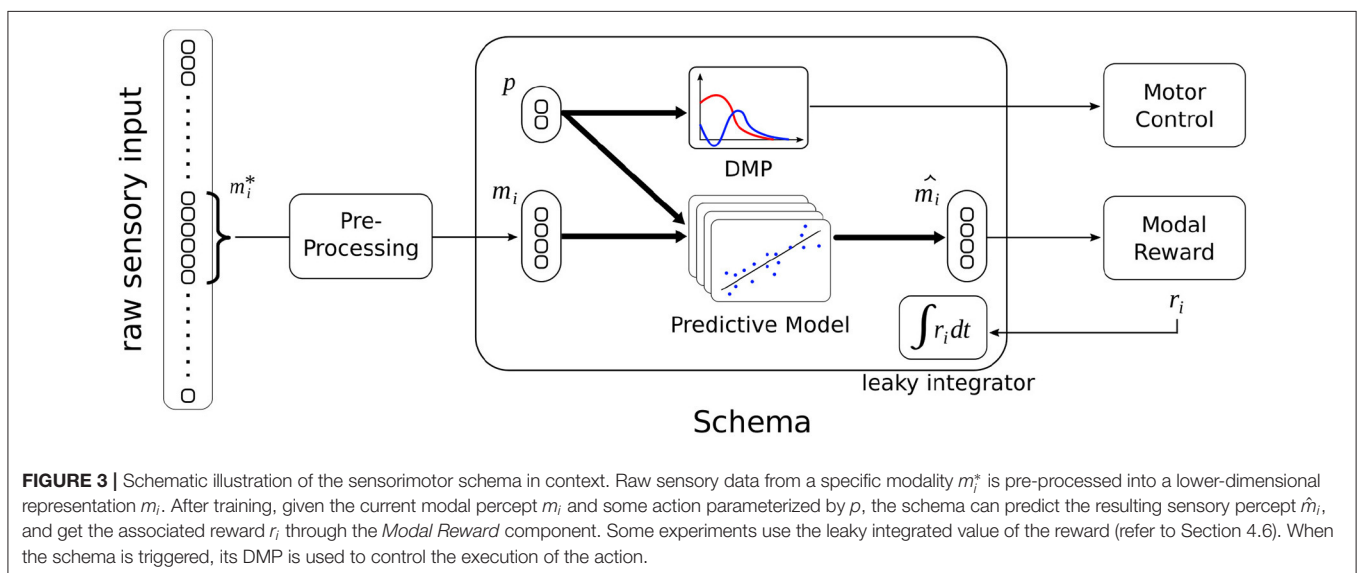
raw sensory input

$m_i^*$

Pre-Processing

$p$

$m_i$

DMP

Predictive Model

$\hat{m}_i$

Motor Control

Modal Reward

$r_i$

$\int r_i dt$

leaky integrator

Schema

**FIGURE 3 |** Schematic illustration of the sensorimotor schema in context. Raw sensory data from a specific modality $m_i^*$ is pre-processed into a lower-dimensional representation $m_i$. After training, given the current modal percept $m_i$ and some action parameterized by $p$, the schema can predict the resulting sensory percept $\hat{m}_i$, and get the associated reward $r_i$ through the *Modal Reward* component. Some experiments use the leaky integrated value of the reward (refer to Section 4.6). When the schema is triggered, its DMP is used to control the execution of the action.